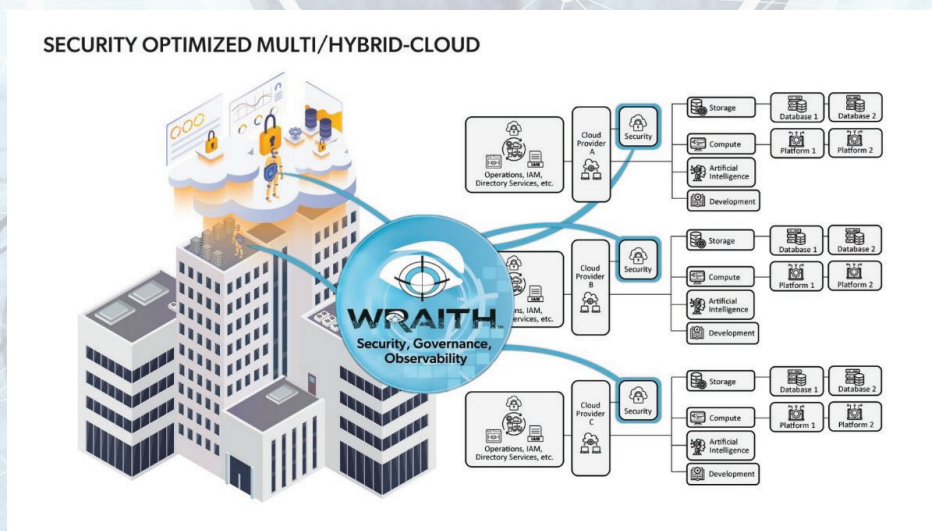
SECURITY OPTIMIZED MULTI/HYBRID-CLOUD

Operations, IAM, Directory Services, etc.

Cloud Provider A

Security

Storage

Database 1

Database 2

Compute

Platform 1

Platform 2

Artificial Intelligence

Development

IAM

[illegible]ons, IAM, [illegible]vices, etc.

Cloud Provider B

Security

Storage

Database 1

Database 2

Compute

Platform 1

Platform 2

Artificial Intelligence

Development

WRAITH

Security, Governance, Observability

Operations, IAM, Directory Services, etc.

IAM

Cloud Provider C

Security

Storage

Database 1

Database 2

Compute

Platform 1

Platform 2

Artificial Intelligence

Development